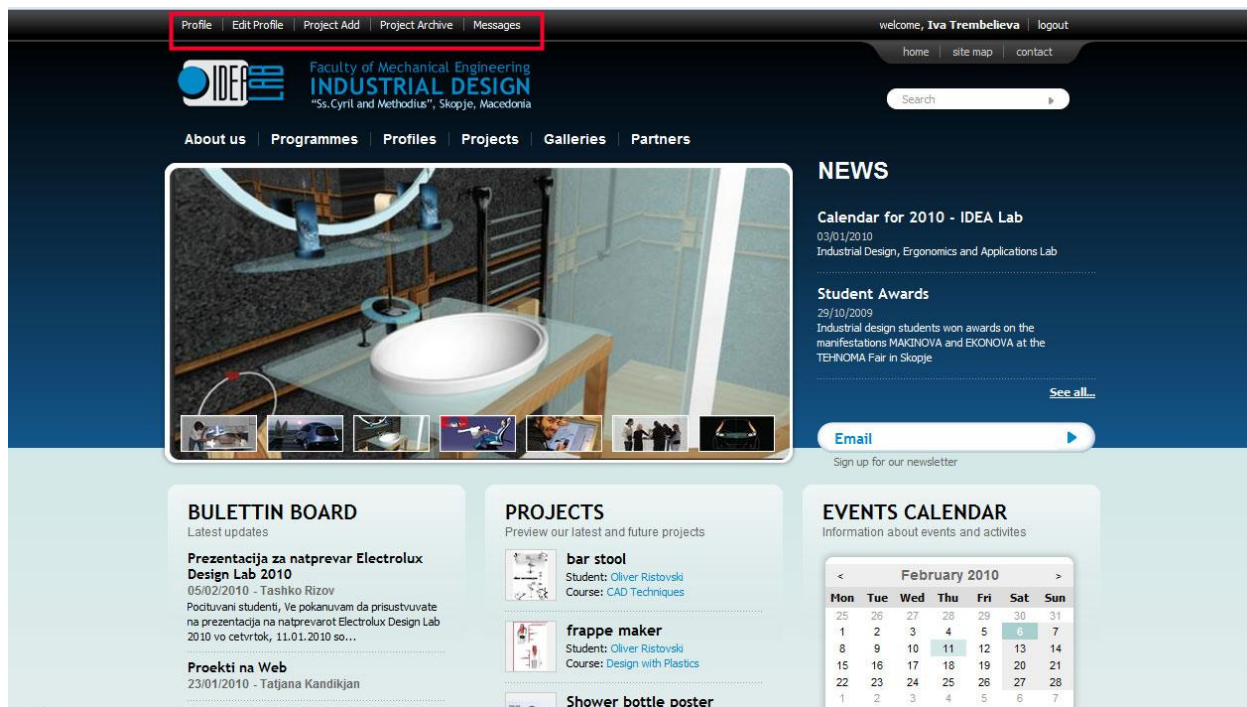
Profile | Edit Profile | Project Add | Project Archive | Messages

welcome, Iva Trembelieva | logout

home | site map | contact

IDEA

Faculty of Mechanical Engineering
INDUSTRIAL DESIGN
"Ss.Cyril and Methodius", Skopje, Macedonia

Search

About us | Programmes | Profiles | Projects | Galleries | Partners

NEWS

Calendar for 2010 - IDEA Lab
03/01/2010
Industrial Design, Ergonomics and Applications Lab

Student Awards
29/10/2009
Industrial design students won awards on the manifestations MAKINOVA and EKONOVA at the TEHNOMA Fair in Skopje

See all...

Email

Sign up for our newsletter

BULETTIN BOARD
Latest updates

Prezentacija za natprevar Electrolux Design Lab 2010
05/02/2010 - Tashko Rizov
Pocituvani studenti, Ve pokanuvam da prisustvuvate na prezentacija na natprevarot Electrolux Design Lab 2010 vo cetvrtok, 11.01.2010 so...

Proekti na Web
23/01/2010 - Tatjana Kandikjan

PROJECTS
Preview our latest and future projects

bar stool
Student: Oliver Ristovski
Course: CAD Techniques

frappe maker
Student: Oliver Ristovski
Course: Design with Plastics

Shower bottle poster

EVENTS CALENDAR
Information about events and activites

| < | | February 2010 | | | | > |
|---|---|---|---|---|---|---|
| Mon | Tue | Wed | Thu | Fri | Sat | Sun |
| 25 | 26 | 27 | 28 | 29 | 30 | 31 |
| 1 | 2 | 3 | 4 | 5 | 6 | 7 |
| 8 | 9 | 10 | 11 | 12 | 13 | 14 |
| 15 | 16 | 17 | 18 | 19 | 20 | 21 |
| 22 | 23 | 24 | 25 | 26 | 27 | 28 |
| 1 | 2 | 3 | 4 | 5 | 6 | 7 |